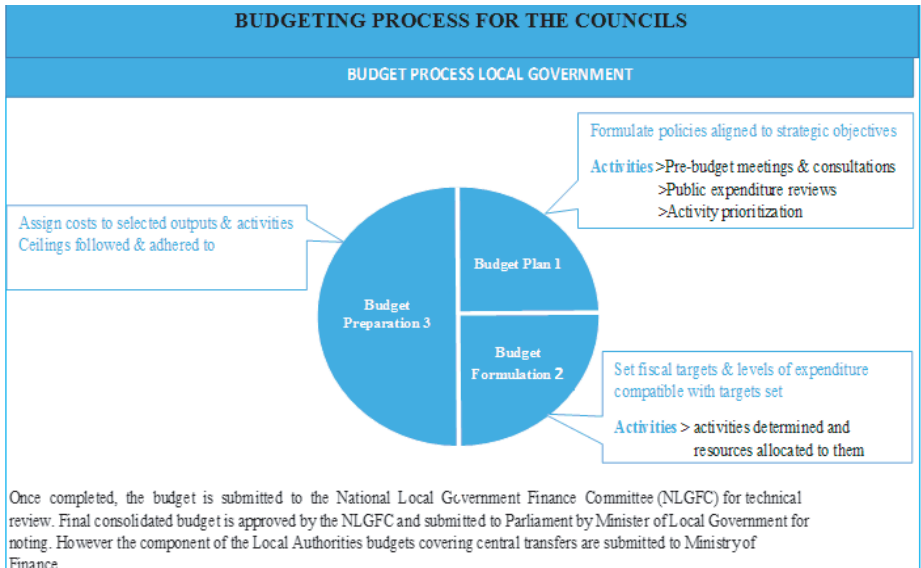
BUDGETING PROCESS FOR THE COUNCILS

BUDGET PROCESS LOCAL GOVERNMENT

Formulate policies aligned to strategic objectives

Activities >Pre-budget meetings & consultations
>Public expenditure reviews
>Activity prioritization

Assign costs to selected outputs & activities
Ceilings followed & adhered to

Budget Plan 1

Budget Preparation 3

Budget Formulation 2

Set fiscal targets & levels of expenditure compatible with targets set

Activities > activities determined and resources allocated to them

Once completed, the budget is submitted to the National Local Government Finance Committee (NLGFC) for technical review. Final consolidated budget is approved by the NLGFC and submitted to Parliament by Minister of Local Government for noting. However the component of the Local Authorities budgets covering central transfers are submitted to Ministry of Finance.